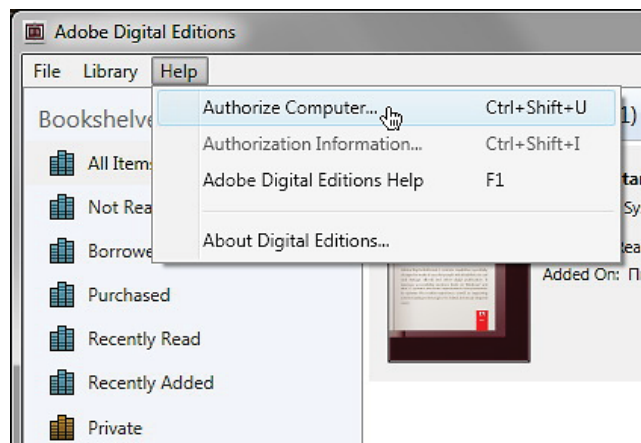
Adobe Digital Editions

File Library Help

Bookshelve

All Item

Not Rea

Borrowe

Purchased

Recently Read

Recently Added

Private

Authorize Computer... Ctrl+Shift+U

Authorization Information... Ctrl+Shift+I

Adobe Digital Editions Help F1

About Digital Editions...

1)

ta

Sy

ea

Added On: П